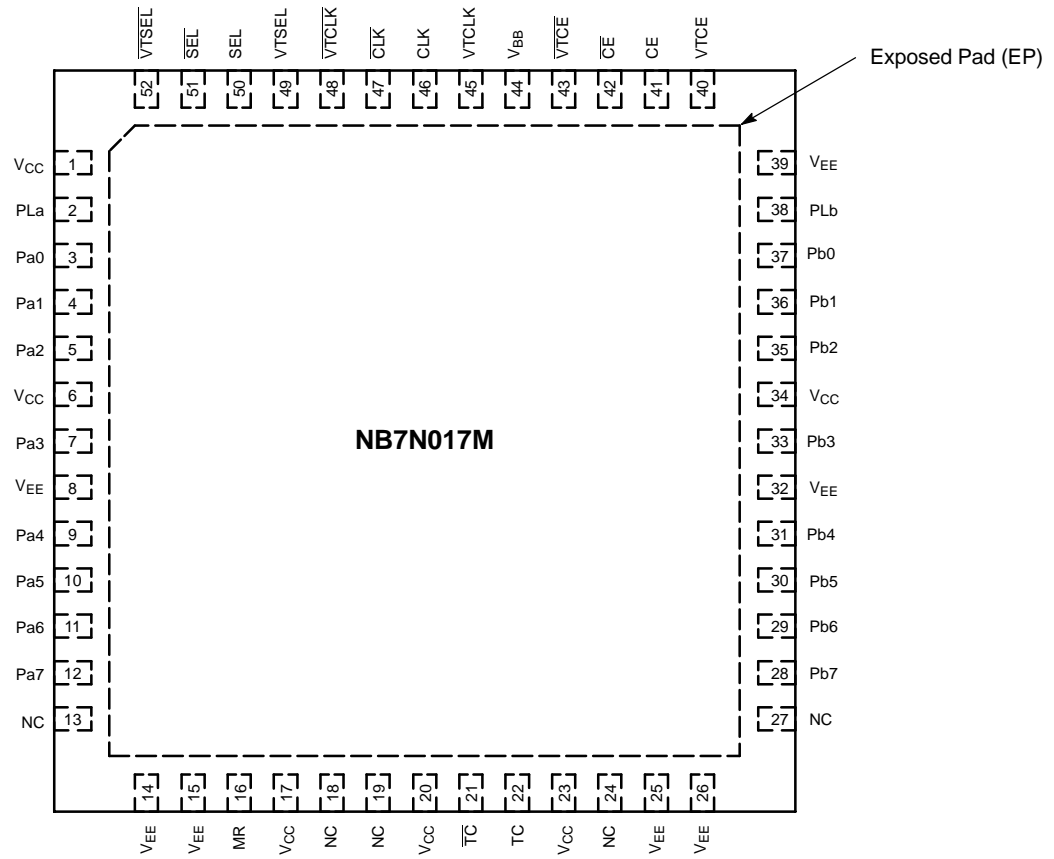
$\overline{VTSEL}$ $\overline{SEL}$ SEL VTSEL $\overline{VTCLK}$ $\overline{CLK}$ CLK VTCLK $V_{BB}$ $\overline{VTCE}$ $\overline{CE}$ CE VTCE

Exposed Pad (EP)

52 51 50 49 48 47 46 45 44 43 42 41 40

$V_{CC}$ 1
PLa 2
Pa0 3
Pa1 4
Pa2 5
$V_{CC}$ 6
Pa3 7
$V_{EE}$ 8
Pa4 9
Pa5 10
Pa6 11
Pa7 12
NC 13

39 $V_{EE}$
38 PLb
37 Pb0
36 Pb1
35 Pb2
34 $V_{CC}$
33 Pb3
32 $V_{EE}$
31 Pb4
30 Pb5
29 Pb6
28 Pb7
27 NC

NB7N017M

14 15 16 17 18 19 20 21 22 23 24 25 26

$V_{EE}$ $V_{EE}$ MR $V_{CC}$ NC NC $V_{CC}$ $\overline{TC}$ TC $V_{CC}$ NC $V_{EE}$ $V_{EE}$